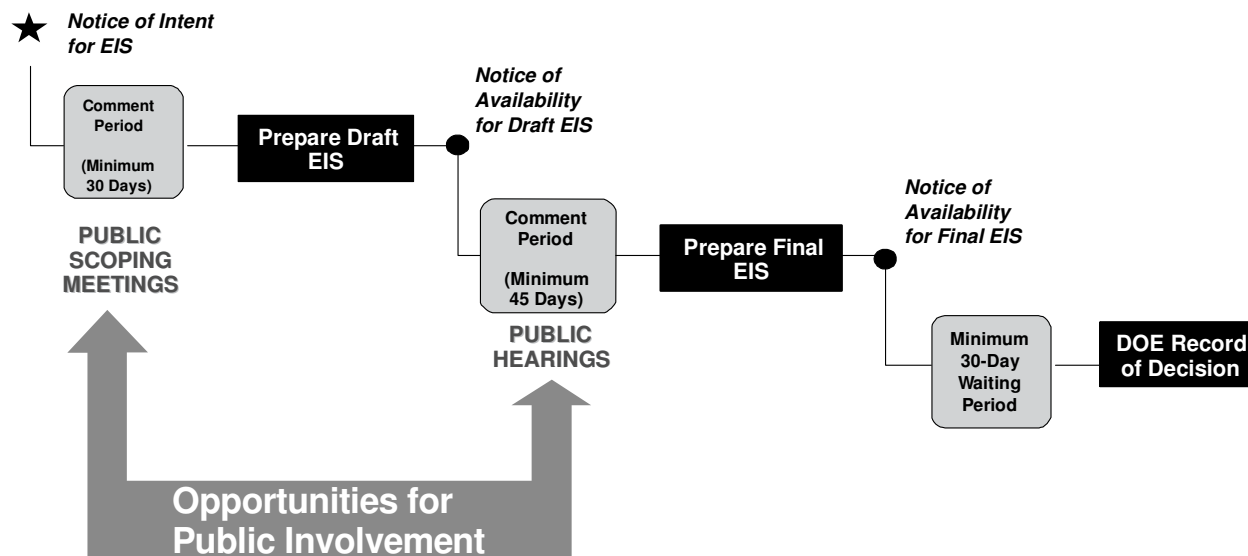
Notice of Intent for EIS

Comment Period

(Minimum 30 Days)

PUBLIC SCOPING MEETINGS

Prepare Draft EIS

Notice of Availability for Draft EIS

Comment Period

(Minimum 45 Days)

PUBLIC HEARINGS

Prepare Final EIS

Notice of Availability for Final EIS

Minimum 30-Day Waiting Period

DOE Record of Decision

Opportunities for Public Involvement